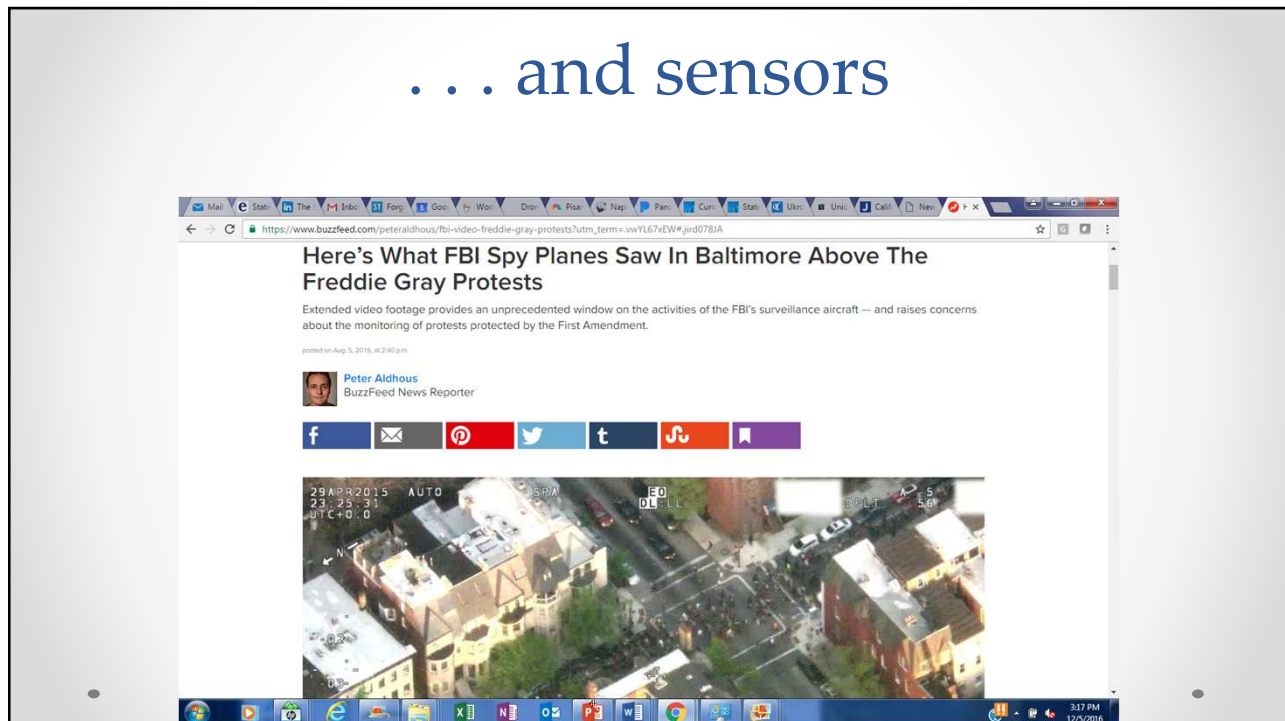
. . . and sensors

Mail | Stat | The | Inbo | Forg | Goo | Wor | Dror | Pisa | Nap | Panc | Curr | Stat | Ukra | Unic | Calif | New

https://www.buzzfeed.com/peteraldhous/fbi-video-freddie-gray-protests?utm_term=.vwYL67xEW#.jird078JA

Here's What FBI Spy Planes Saw In Baltimore Above The Freddie Gray Protests

Extended video footage provides an unprecedented window on the activities of the FBI's surveillance aircraft — and raises concerns about the monitoring of protests protected by the First Amendment.

posted on Aug. 5, 2016, at 2:40 p.m.

Peter Aldhous
BuzzFeed News Reporter

29APR2015 AUTO
23:25:31
UTC+0.0

3:17 PM
12/5/2016